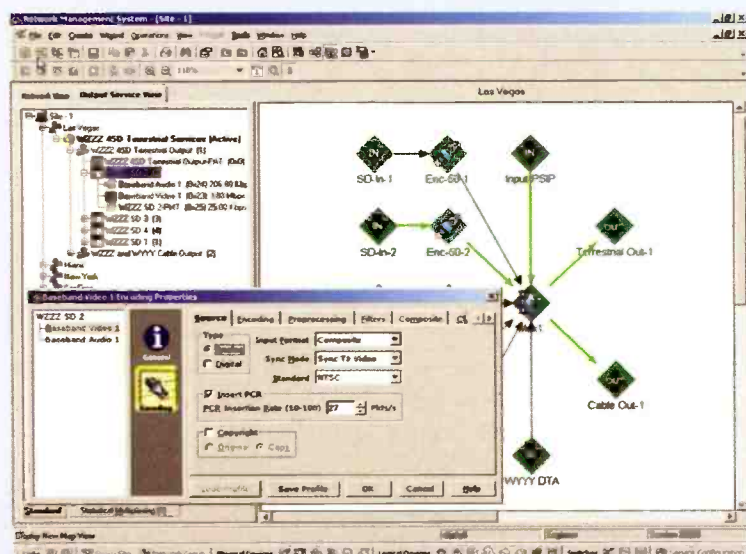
Network Management System - [Site - 1]

File Edit Create Wizard Operations View Tools Window Help

Network View | Output Service View

Las Vegas

Site - 1
Las Vegas
WZZZ 4SD Terrestrial Services (Active)
WZZZ 4SD Terrestrial Output (1)
WZZZ 4SD Terrestrial Output-PMT (0x0)
Baseband Audio 1 (0x24) 206.88 Kbps
Baseband Video 1 (0x23) 1.80 Mbps
WZZZ SD 2-PMT (0x25) 25.00 Kbps
WZZZ SD 3 (3)
WZZZ SD 4 (4)
WZZZ SD 1 (1)
WZZZ and WYYY Cable Output (2)
Miami
New York

SD-In-1
Enc-SD-1
Input PSIP
SD-In-2
Enc-SD-2
Terrestrial Out-1
Mux-1
Cable Out-1
WYYY DTA

Baseband Video 1 Encoding Properties

WZZZ SD 2
Baseband Video 1
Baseband Audio 1

General
Encoding

Source | Encoding | Preprocessing | Filters | Composite | CC

Type
Analog
Digital

Input Format Composite
Sync Mode Sync To Video
Standard NTSC

Insert PCR
PCR Insertion Rate (10-100) 27 Pkts/s

Copyright
Original Copy

Load Profile | Save Profile | OK | Cancel | Help

Standard | Statistical Multiplexing

Display New Map View